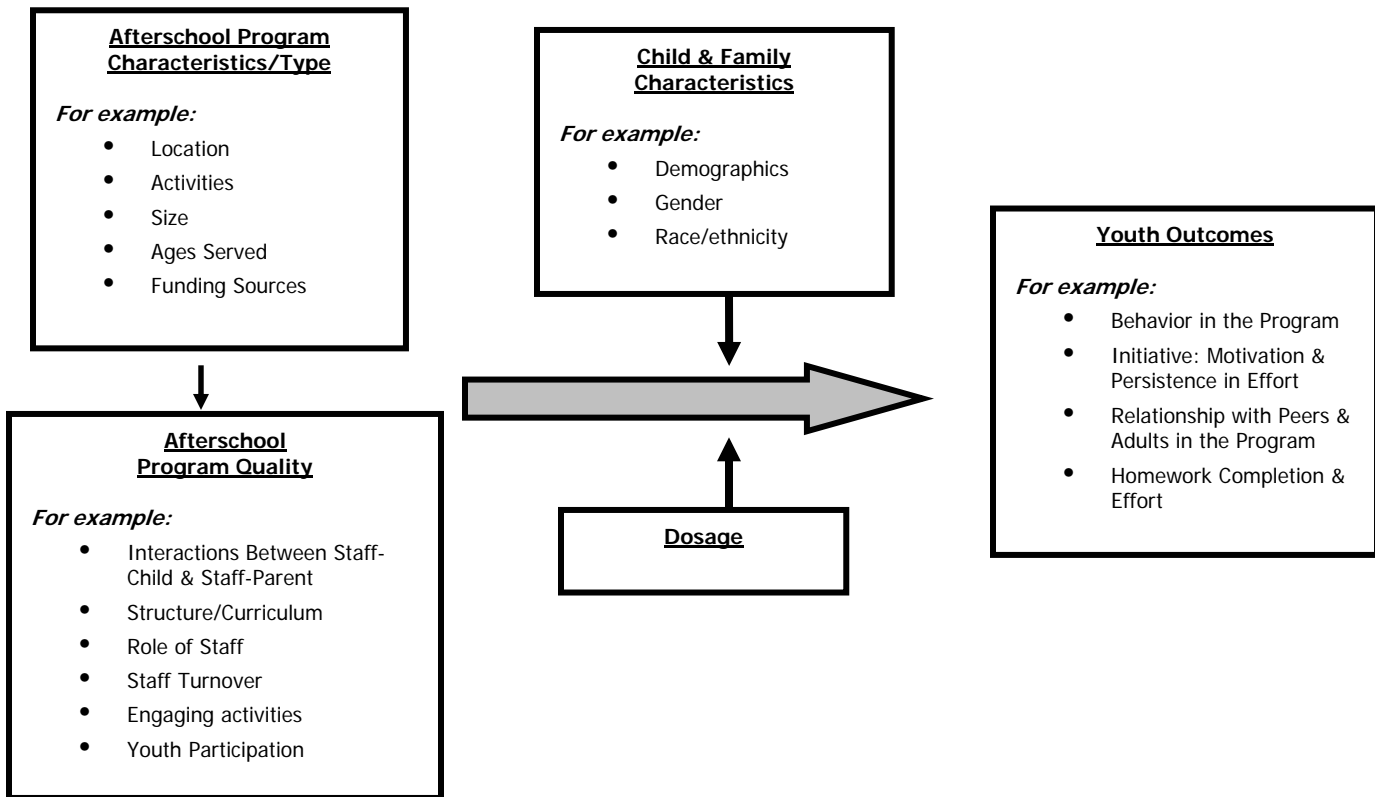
Afterschool Program Characteristics/Type

For example:

- Location
- Activities
- Size
- Ages Served
- Funding Sources

Afterschool Program Quality

For example:

- Interactions Between Staff-Child & Staff-Parent
- Structure/Curriculum
- Role of Staff
- Staff Turnover
- Engaging activities
- Youth Participation

Child & Family Characteristics

For example:

- Demographics
- Gender
- Race/ethnicity

Dosage

Youth Outcomes

For example:

- Behavior in the Program
- Initiative: Motivation & Persistence in Effort
- Relationship with Peers & Adults in the Program
- Homework Completion & Effort